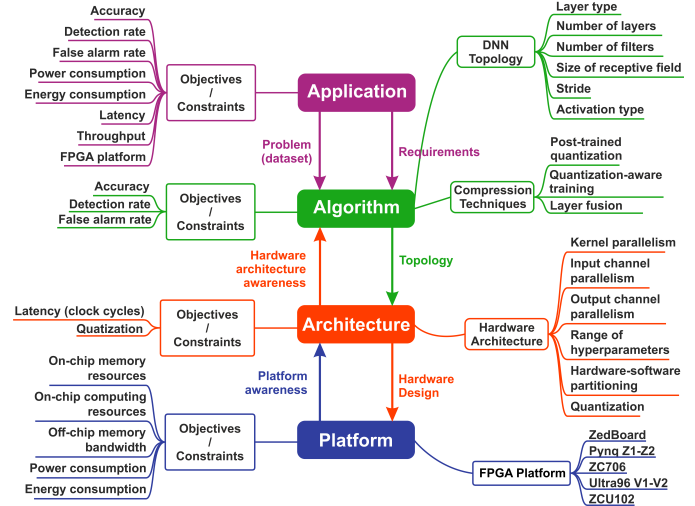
Accuracy
Detection rate
False alarm rate
Power consumption
Energy consumption
Latency
Throughput
FPGA platform

Objectives / Constraints

Application

DNN Topology

Layer type
Number of layers
Number of filters
Size of receptive field
Stride
Activation type

Problem (dataset)

Requirements

Accuracy
Detection rate
False alarm rate

Objectives / Constraints

Algorithm

Compression Techniques

Post-trained quantization
Quantization-aware training
Layer fusion

Hardware architecture awareness

Topology

Latency (clock cycles)
Quatization

Objectives / Constraints

Architecture

Hardware Architecture

Kernel parallelism
Input channel parallelism
Output channel parallelism
Range of hyperparameters
Hardware-software partitioning
Quantization

Platform awareness

Hardware Design

On-chip memory resources
On-chip computing resources
Off-chip memory bandwidth
Power consumption
Energy consumption

Objectives / Constraints

Platform

FPGA Platform

ZedBoard
Pynq Z1-Z2
ZC706
Ultra96 V1-V2
ZCU102